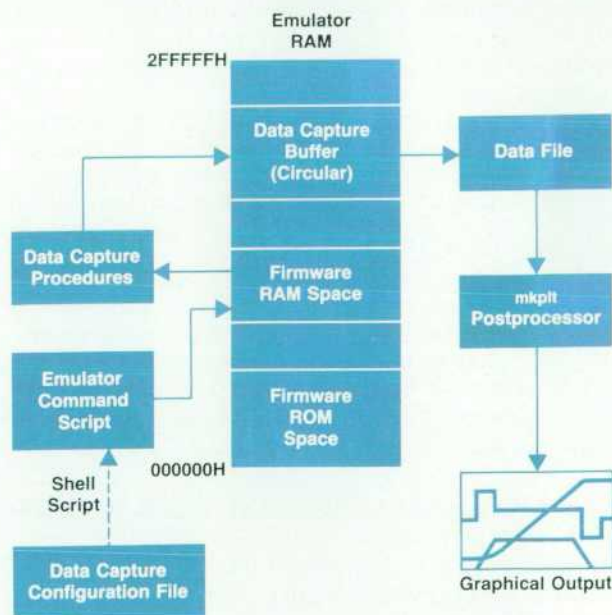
Emulator RAM

2FFFFFH

Data Capture Buffer (Circular)

Data File

Data Capture Procedures

Firmware RAM Space

mkplt Postprocessor

Emulator Command Script

Firmware ROM Space

000000H

Shell Script

Data Capture Configuration File

Graphical Output